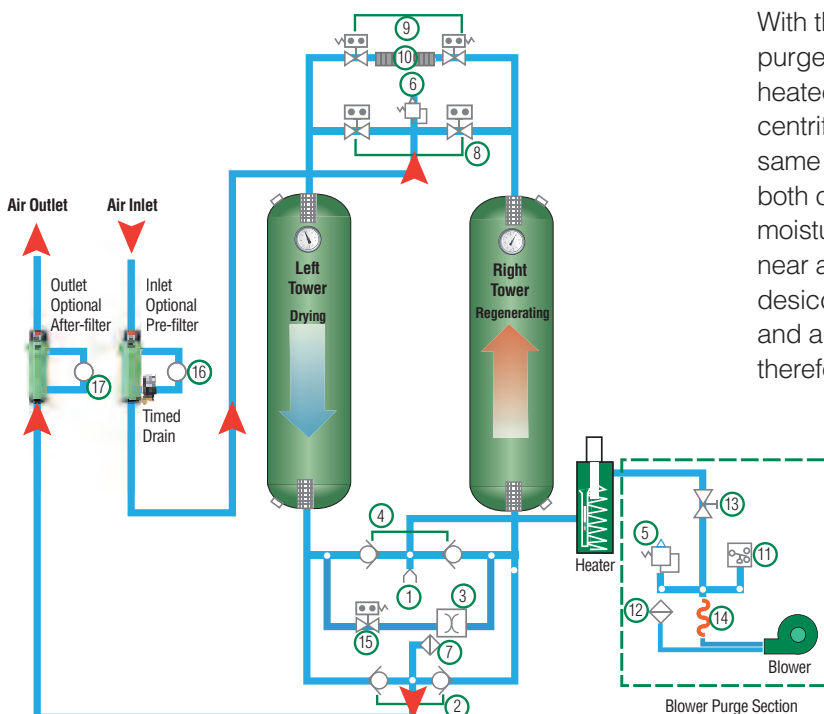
With th
purge
heated
centrif
same
both c
moistu
near a
desicc
and a
therefo

9
10
6
8

Air Outlet
Air Inlet

Outlet Optional After-filter
17

Inlet Optional Pre-filter
16
Timed Drain

Left Tower
Drying

Right Tower
Regenerating

4
1
3
15
7
2

Heater
13
5
11
12
14
Blower
Blower Purge Section